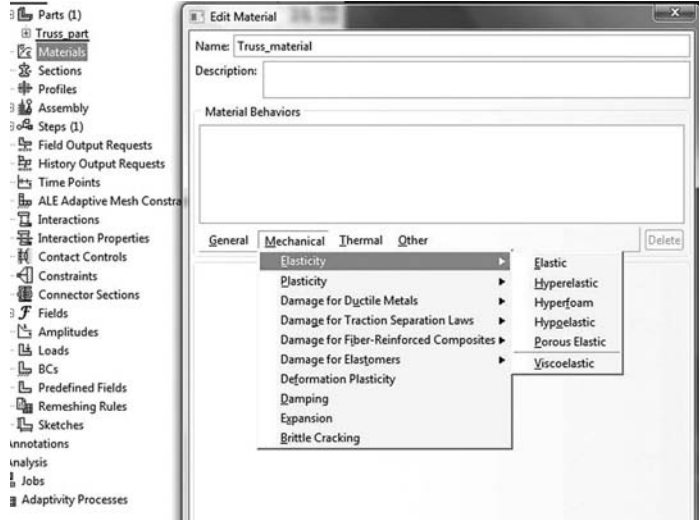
Parts (1)
Truss_part
Materials
Sections
Profiles
Assembly
Steps (1)
Field Output Requests
History Output Requests
Time Points
ALE Adaptive Mesh Constra
Interactions
Interaction Properties
Contact Controls
Constraints
Connector Sections
Fields
Amplitudes
Loads
BCs
Predefined Fields
Remeshing Rules
Sketches
nnotations
nalysis
Jobs
Adaptivity Processes

Edit Material
Name: Truss_material
Description:
Material Behaviors
General Mechanical Thermal Other
Delete
Elasticity
Plasticity
Damage for Ductile Metals
Damage for Traction Separation Laws
Damage for Fiber-Reinforced Composites
Damage for Elastomers
Deformation Plasticity
Damping
Expansion
Brittle Cracking
Elastic
Hyperelastic
Hyperfoam
Hypoelastic
Porous Elastic
Viscoelastic